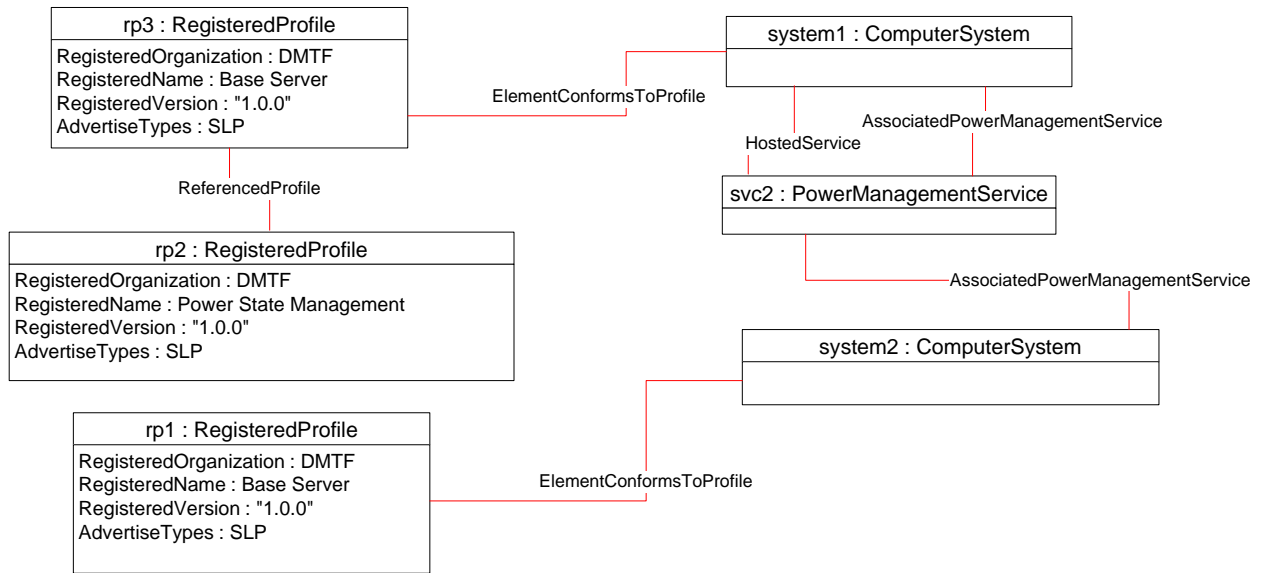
rp3 : RegisteredProfile
RegisteredOrganization : DMTF
RegisteredName : Base Server
RegisteredVersion : "1.0.0"
AdvertiseTypes : SLP

ElementConformsToProfile

system1 : ComputerSystem

HostedService

AssociatedPowerManagementService

ReferencedProfile

svc2 : PowerManagementService

rp2 : RegisteredProfile
RegisteredOrganization : DMTF
RegisteredName : Power State Management
RegisteredVersion : "1.0.0"
AdvertiseTypes : SLP

AssociatedPowerManagementService

system2 : ComputerSystem

rp1 : RegisteredProfile
RegisteredOrganization : DMTF
RegisteredName : Base Server
RegisteredVersion : "1.0.0"
AdvertiseTypes : SLP

ElementConformsToProfile